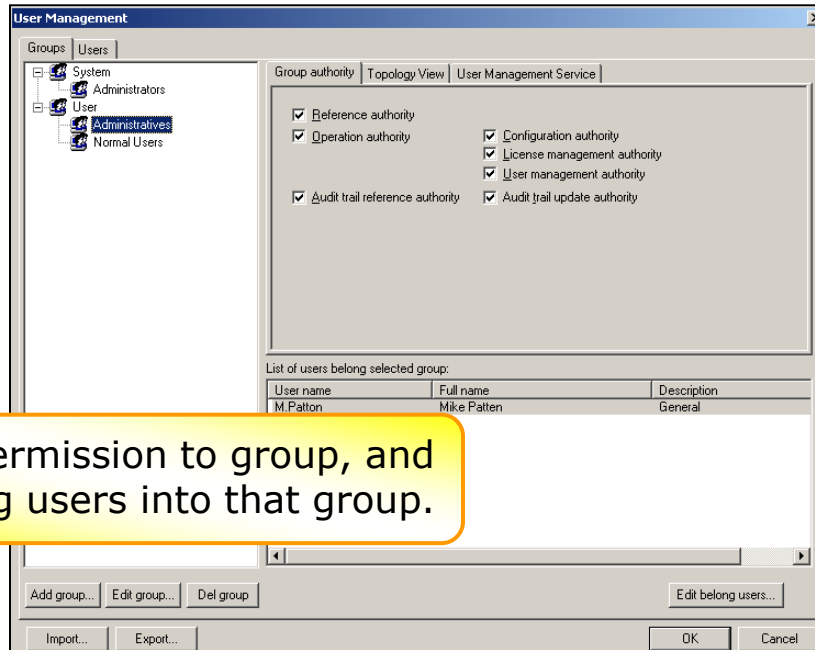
User Management

Groups | Users

System
Administrators
User
Administratives
Normal Users

Group authority | Topology View | User Management Service

☑ Reference authority
☑ Operation authority
☑ Configuration authority
☑ License management authority
☑ User management authority
☑ Audit trail reference authority
☑ Audit trail update authority

List of users belong selected group:

| User name | Full name | Description |
|---|---|---|
| M.Patton | Mike Patten | General |

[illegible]ermission to group, and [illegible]g users into that group.

Add group... | Edit group... | Del group | Edit belong users...

Import... | Export... | OK | Cancel